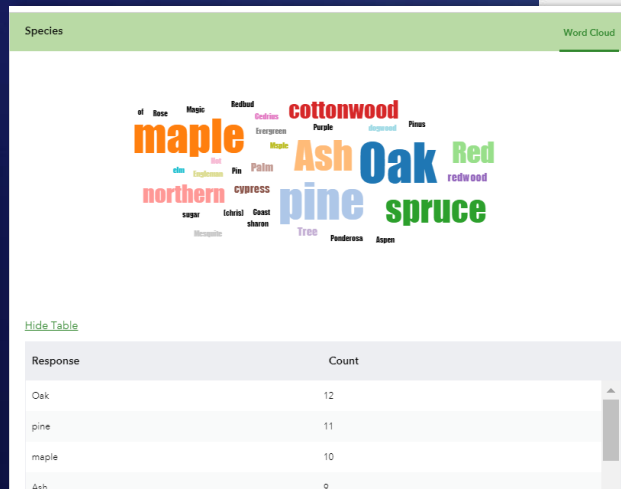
Species

Word Cloud

of Rose Magic Redbud cottonwood Cedrius Purple dogwood Pinus maple Evergreen Maple Ash Oak Red elm Bot Eucalyptus Pin Palm redwood northern cypress pine spruce sugar (chris) Coast sharon Tree Mesquite Ponderosa Aspen

Hide Table

| Response | Count |
|---|---|
| Oak | 12 |
| pine | 11 |
| maple | 10 |
| Ash | 9 |